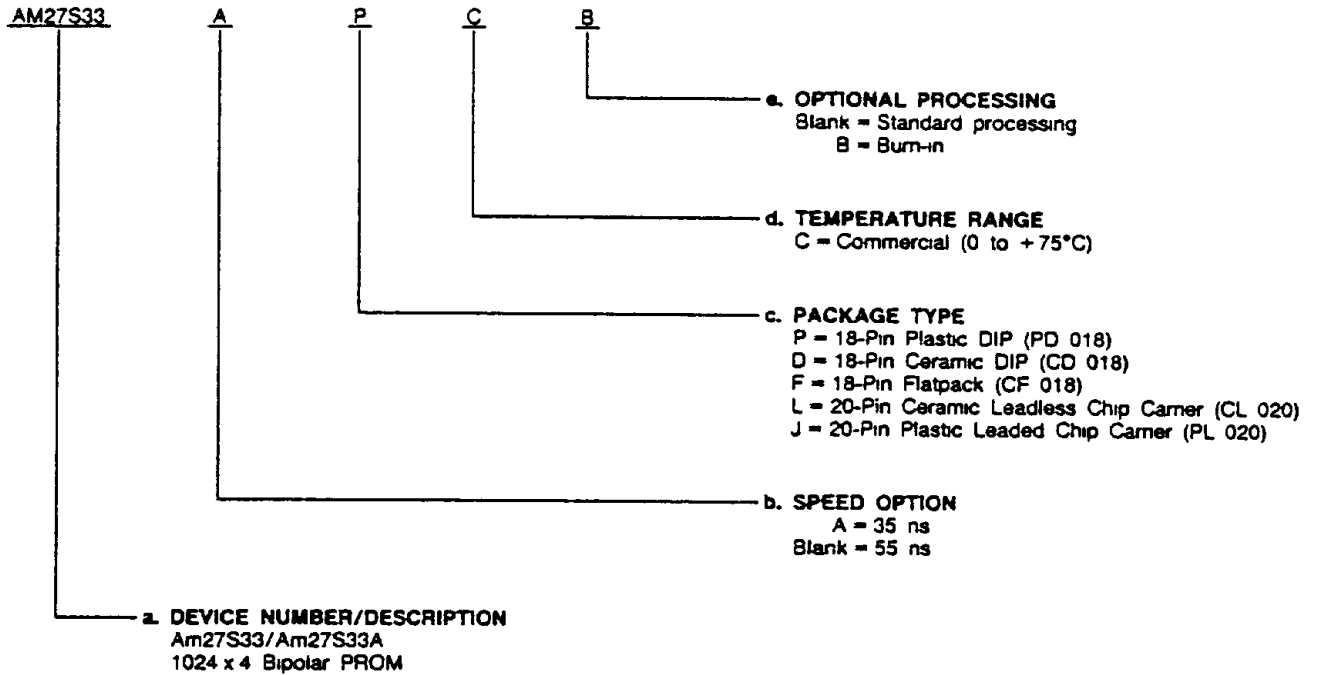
AM27S33 A P C B

e. OPTIONAL PROCESSING
Blank = Standard processing
B = Burn-in

d. TEMPERATURE RANGE
C = Commercial (0 to +75°C)

c. PACKAGE TYPE
P = 18-Pin Plastic DIP (PD 018)
D = 18-Pin Ceramic DIP (CD 018)
F = 18-Pin Flatpack (CF 018)
L = 20-Pin Ceramic Leadless Chip Carrier (CL 020)
J = 20-Pin Plastic Leaded Chip Carrier (PL 020)

b. SPEED OPTION
A = 35 ns
Blank = 55 ns

a. DEVICE NUMBER/DESCRIPTION
Am27S33/Am27S33A
1024 x 4 Bipolar PROM